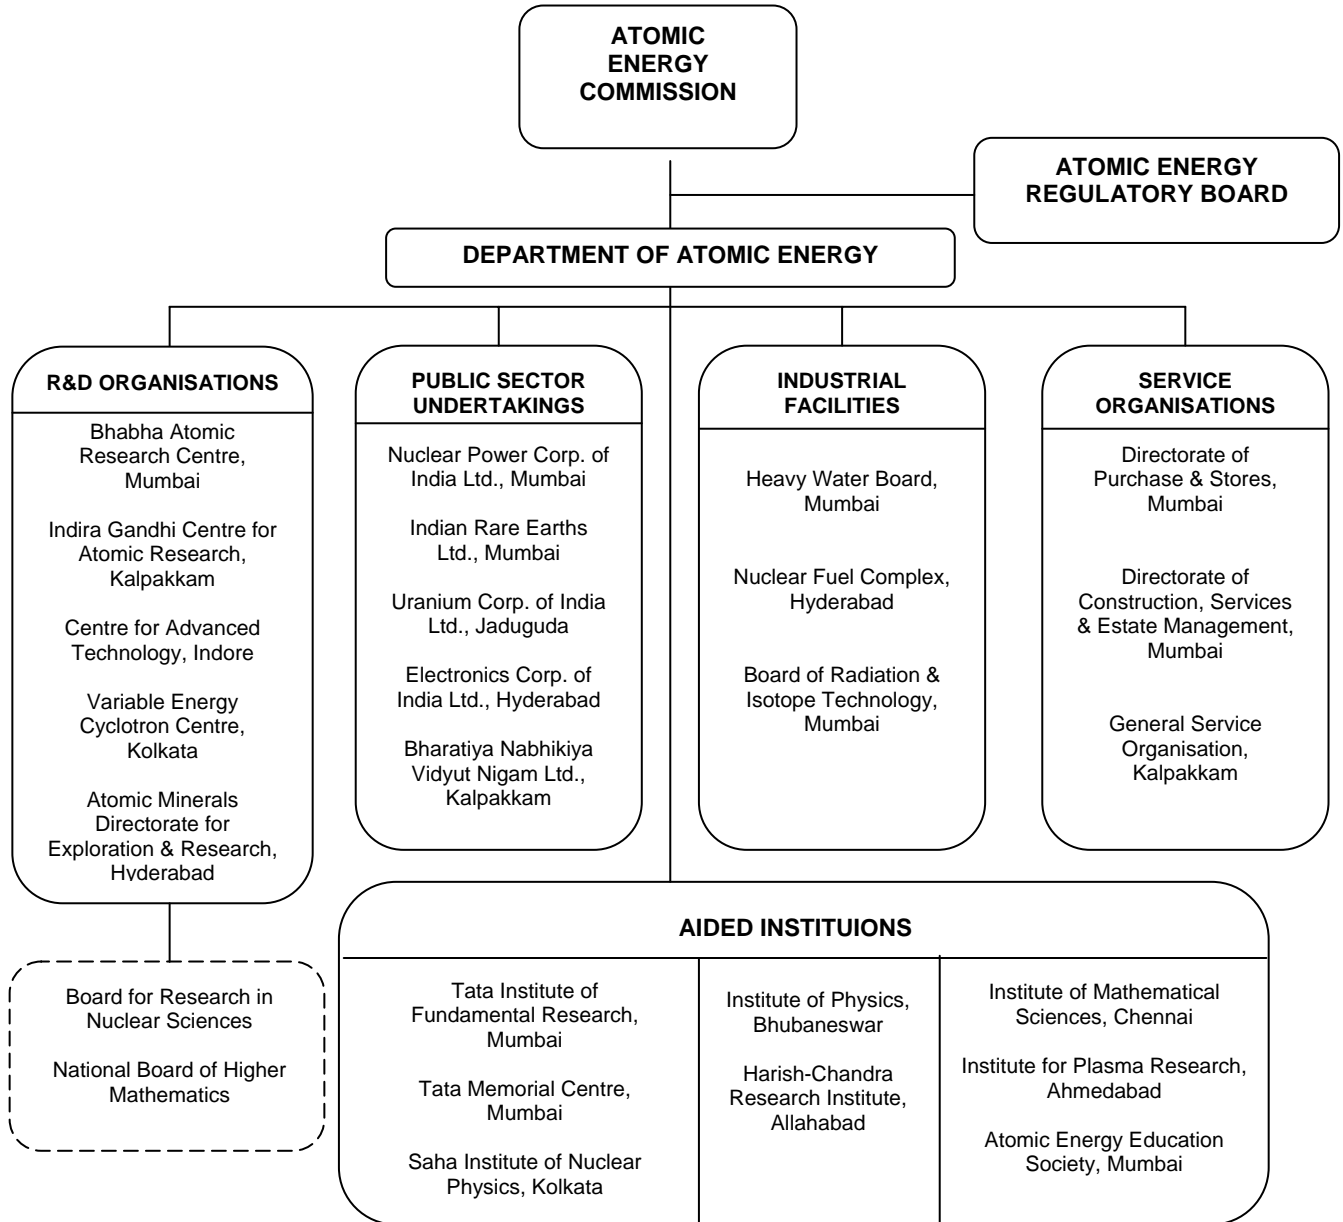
ATOMIC ENERGY COMMISSION

ATOMIC ENERGY REGULATORY BOARD

DEPARTMENT OF ATOMIC ENERGY

R&D ORGANISATIONS

Bhabha Atomic Research Centre, Mumbai

Indira Gandhi Centre for Atomic Research, Kalpakkam

Centre for Advanced Technology, Indore

Variable Energy Cyclotron Centre, Kolkata

Atomic Minerals Directorate for Exploration & Research, Hyderabad

PUBLIC SECTOR UNDERTAKINGS

Nuclear Power Corp. of India Ltd., Mumbai

Indian Rare Earths Ltd., Mumbai

Uranium Corp. of India Ltd., Jaduguda

Electronics Corp. of India Ltd., Hyderabad

Bharatiya Nabhikiya Vidyut Nigam Ltd., Kalpakkam

INDUSTRIAL FACILITIES

Heavy Water Board, Mumbai

Nuclear Fuel Complex, Hyderabad

Board of Radiation & Isotope Technology, Mumbai

SERVICE ORGANISATIONS

Directorate of Purchase & Stores, Mumbai

Directorate of Construction, Services & Estate Management, Mumbai

General Service Organisation, Kalpakkam

Board for Research in Nuclear Sciences

National Board of Higher Mathematics

AIDED INSTITUIONS

Tata Institute of Fundamental Research, Mumbai

Tata Memorial Centre, Mumbai

Saha Institute of Nuclear Physics, Kolkata

Institute of Physics, Bhubaneswar

Harish-Chandra Research Institute, Allahabad

Institute of Mathematical Sciences, Chennai

Institute for Plasma Research, Ahmedabad

Atomic Energy Education Society, Mumbai